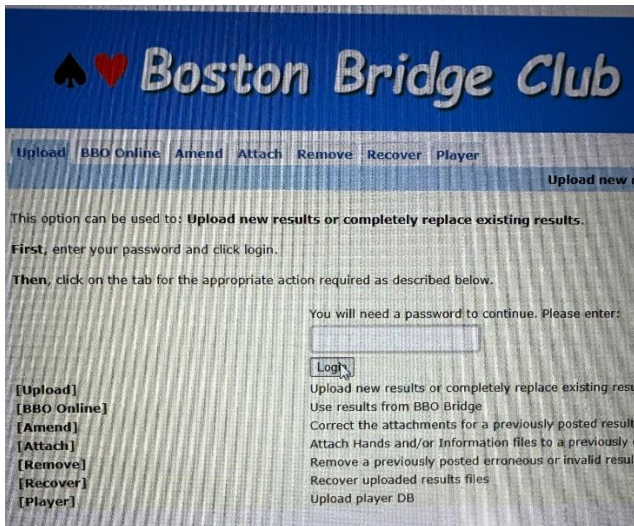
Boston Bridge Club

Upload | BBO Online | Amend | Attach | Remove | Recover | Player

Upload new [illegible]

This option can be used to: Upload new results or completely replace existing results.

First, enter your password and click login.

Then, click on the tab for the appropriate action required as described below.

You will need a password to continue. Please enter:

Login

[Upload] Upload new results or completely replace existing resu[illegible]
[BBO Online] Use results from BBO Bridge
[Amend] Correct the attachments for a previously posted result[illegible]
[Attach] Attach Hands and/or Information files to a previously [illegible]
[Remove] Remove a previously posted erroneous or invalid resul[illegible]
[Recover] Recover uploaded results files
[Player] Upload player DB